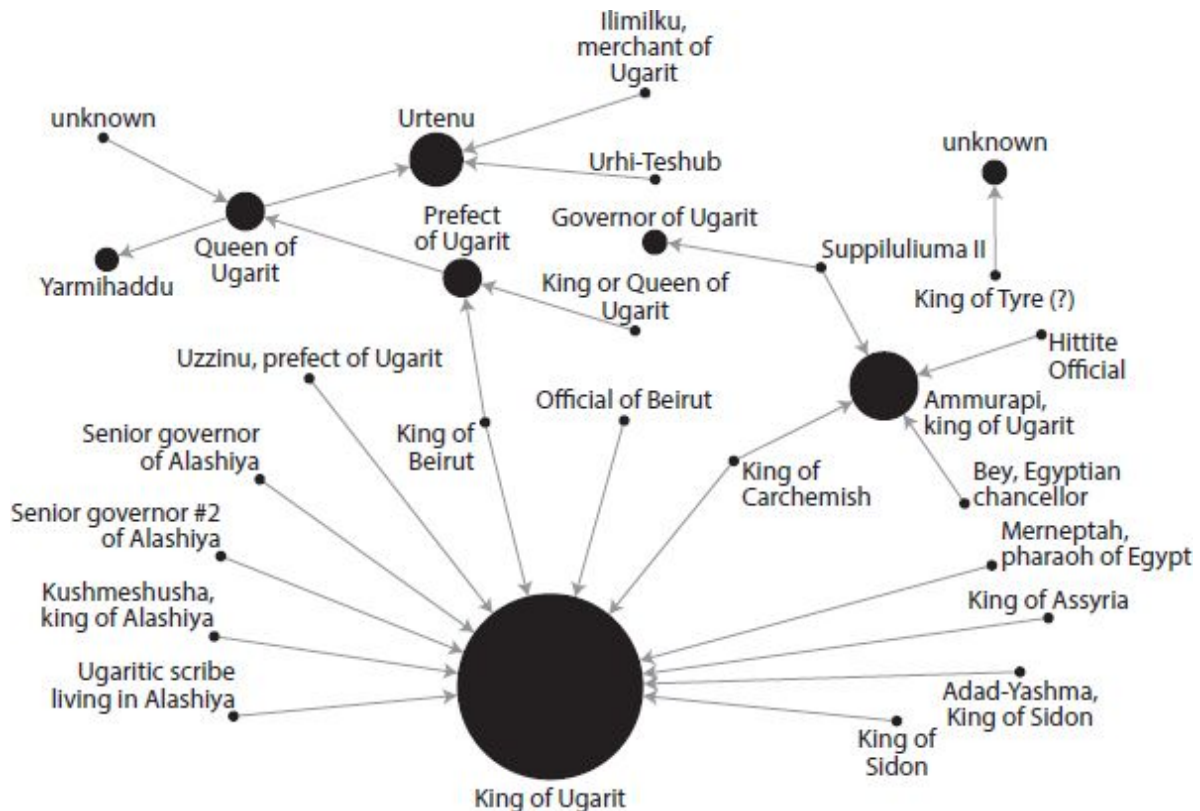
Ilimilku, merchant of Ugarit

unknown

Urtenu

Urhi-Teshub

unknown

Prefect of Ugarit

Governor of Ugarit

Queen of Ugarit

Suppiluliuma II

Yarmihaddu

King or Queen of Ugarit

King of Tyre (?)

Uzzinu, prefect of Ugarit

Hittite Official

Ammurapi, king of Ugarit

Official of Beirut

Senior governor of Alashiya

King of Beirut

King of Carchemish

Bey, Egyptian chancellor

Senior governor #2 of Alashiya

Merneptah, pharaoh of Egypt

Kushmeshusha, king of Alashiya

King of Assyria

Ugaritic scribe living in Alashiya

Adad-Yashma, King of Sidon

King of Sidon

King of Ugarit